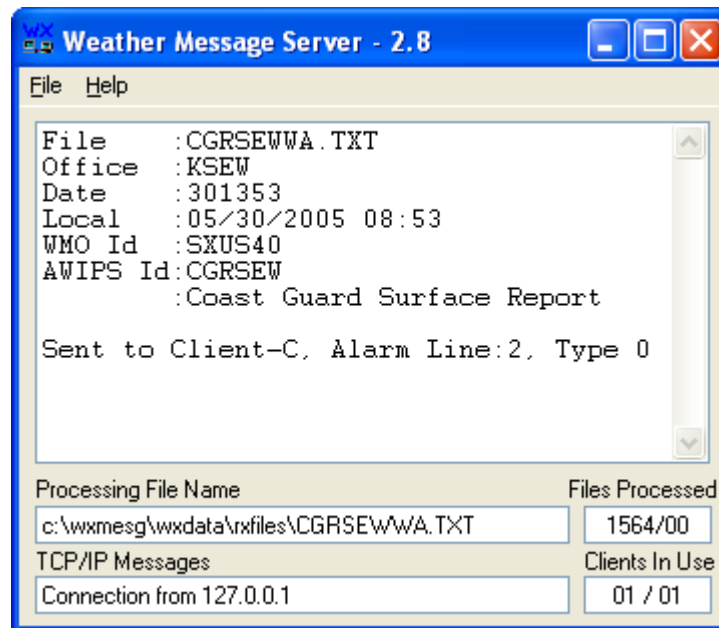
WX Weather Message Server - 2.8

File Help

File :CGRSEWWA.TXT
Office :KSEW
Date :301353
Local :05/30/2005 08:53
WMO Id :SXUS40
AWIPS Id:CGRSEW
:Coast Guard Surface Report

Sent to Client-C, Alarm Line:2, Type 0

Processing File Name
c:\wxmesg\wxdata\rxfiles\CGRSEWWA.TXT

Files Processed
1564/00

TCP/IP Messages
Connection from 127.0.0.1

Clients In Use
01 / 01